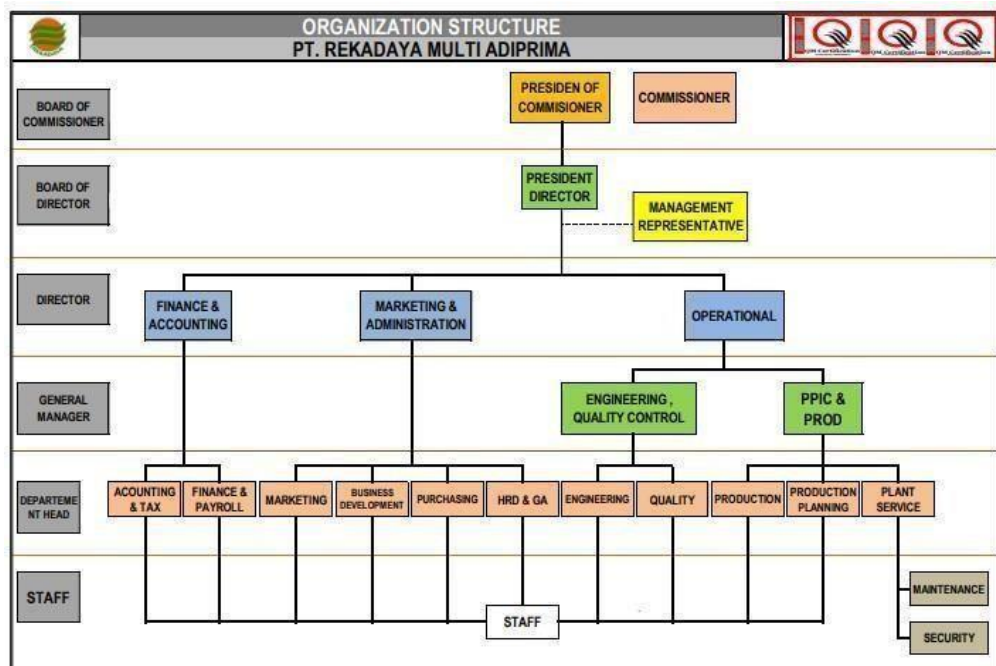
ORGANIZATION STRUCTURE
PT. REKADAYA MULTI ADIPRIMA

BOARD OF COMMISSIONER
PRESIDEN OF COMMISIONER
COMMISSIONER

BOARD OF DIRECTOR
PRESIDENT DIRECTOR
MANAGEMENT REPRESENTATIVE

DIRECTOR
FINANCE & ACCOUNTING
MARKETING & ADMINISTRATION
OPERATIONAL

GENERAL MANAGER
ENGINEERING , QUALITY CONTROL
PPIC & PROD

DEPARTEMENT HEAD
ACOUNTING & TAX
FINANCE & PAYROLL
MARKETING
BUSINESS DEVELOPMENT
PURCHASING
HRD & GA
ENGINEERING
QUALITY
PRODUCTION
PRODUCTION PLANNING
PLANT SERVICE

STAFF
STAFF
MAINTENANCE
SECURITY